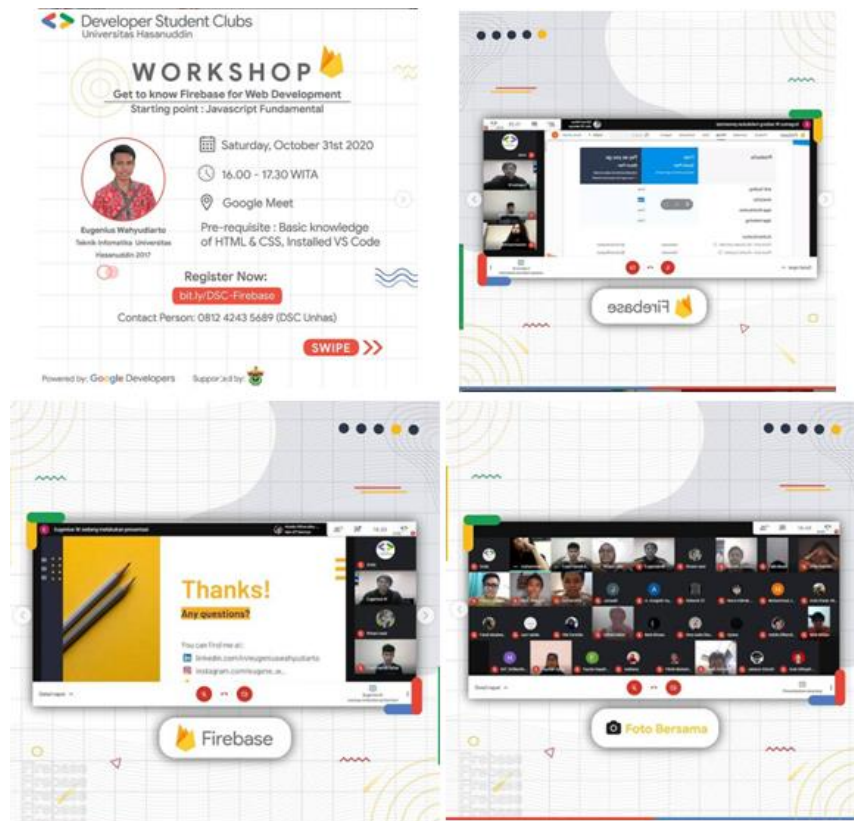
Developer Student Clubs
Universitas Hasanuddin

WORKSHOP
Get to know Firebase for Web Development
Starting point : Javascript Fundamental

Saturday, October 31st 2020
16.00 - 17.30 WITA
Google Meet
Pre-requisite : Basic knowledge of HTML & CSS, Installed VS Code

Eugenius Wahyudiarto
Teknik Informatika Universitas Hasanuddin 2017

Register Now:
bit.ly/DSC-Firebase
Contact Person: 0812 4243 5689 (DSC Unhas)

SWIPE

Powered by: Google Developers Supported by:

Firebase

Thanks!
Any questions?
You can find me at:
linkedin.com/in/eugeniuswahyudiarto
instagram.com/eugenie_w...

Firebase

Foto Bersama